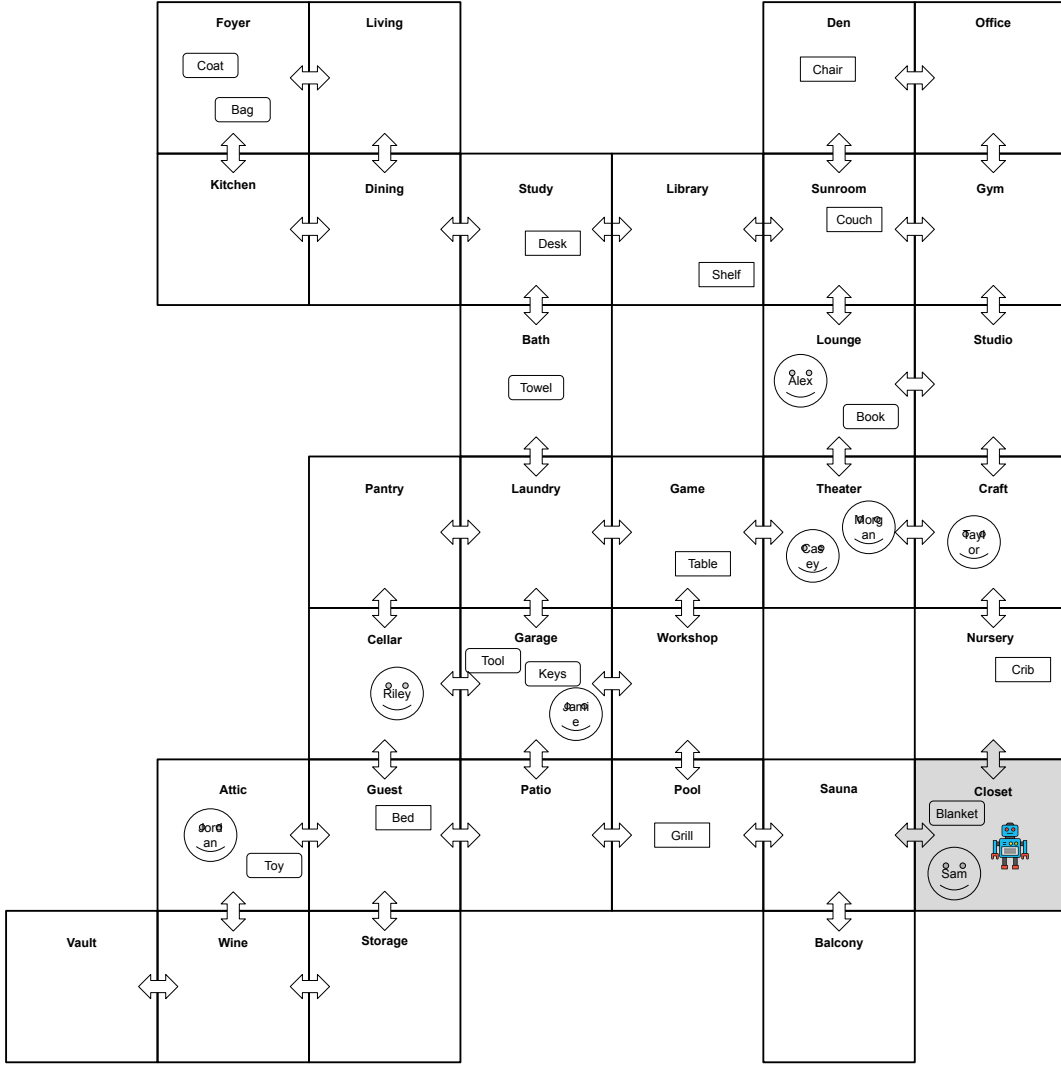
Foyer
Living
Den
Office
Coat
Bag
Chair
Kitchen
Dining
Study
Library
Sunroom
Gym
Desk
Couch
Shelf
Bath
Lounge
Studio
Towel
Alex
Book
Pantry
Laundry
Game
Theater
Craft
Morg an
Cas ey
Tayl or
Table
Cellar
Garage
Workshop
Nursery
Tool
Keys
Crib
Riley
Jami e
Attic
Guest
Patio
Pool
Sauna
Closet
Jord an
Bed
Grill
Blanket
Toy
Sam
Vault
Wine
Storage
Balcony